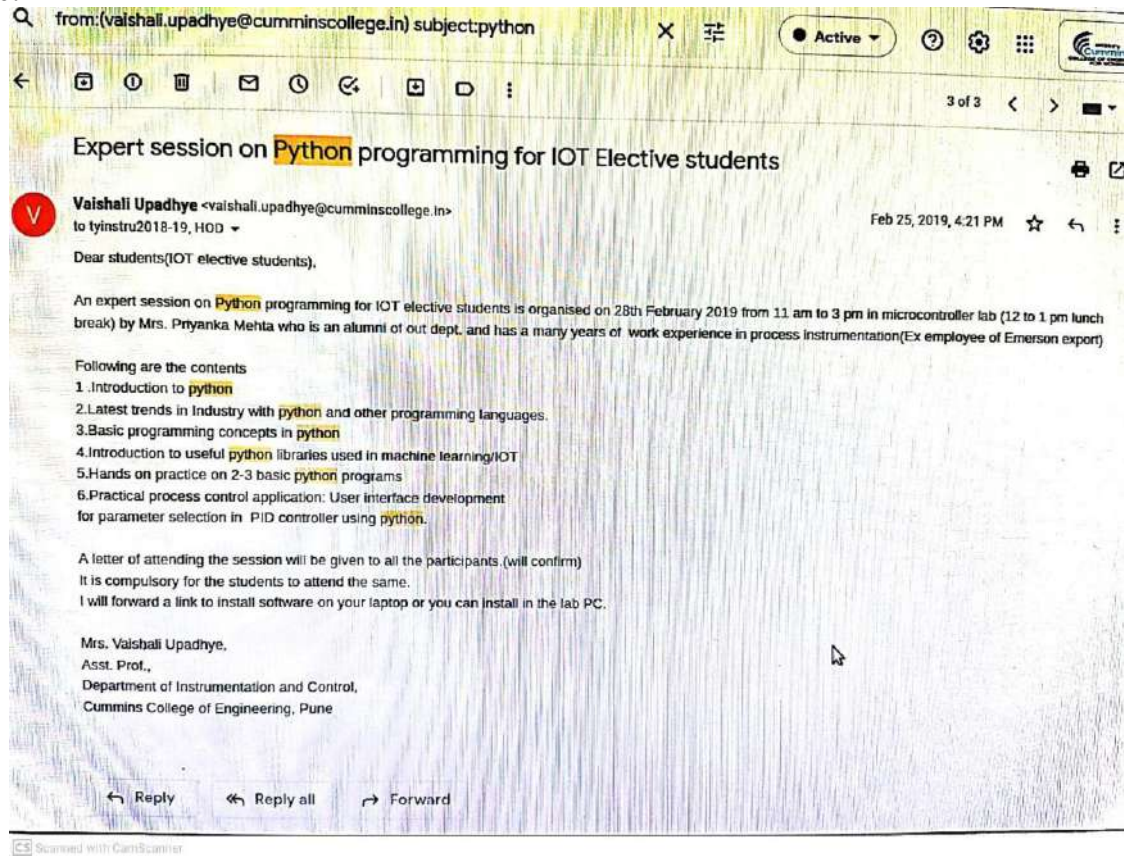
from:(vaishali.upadhye@cumminscollege.in) subject:python

Active

3 of 3

Expert session on Python programming for IOT Elective students

V

Vaishali Upadhye <vaishali.upadhye@cumminscollege.in>
to tyinstru2018-19, HOD

Feb 25, 2019, 4:21 PM

Dear students(IOT elective students),

An expert session on Python programming for IOT elective students is organised on 28th February 2019 from 11 am to 3 pm in microcontroller lab (12 to 1 pm lunch break) by Mrs. Priyanka Mehta who is an alumni of out dept. and has a many years of work experience in process instrumentation(Ex employee of Emerson export)

Following are the contents
1 .Introduction to python
2.Latest trends in Industry with python and other programming languages.
3.Basic programming concepts in python
4.Introduction to useful python libraries used in machine learning/IOT
5.Hands on practice on 2-3 basic python programs
6.Practical process control application: User interface development for parameter selection in PID controller using python.

A letter of attending the session will be given to all the participants.(will confirm)
It is compulsory for the students to attend the same.
I will forward a link to install software on your laptop or you can install in the lab PC.

Mrs. Vaishali Upadhye,
Asst. Prof.,
Department of Instrumentation and Control,
Cummins College of Engineering, Pune

Reply    Reply all    Forward

CS Scanned with CamScanner